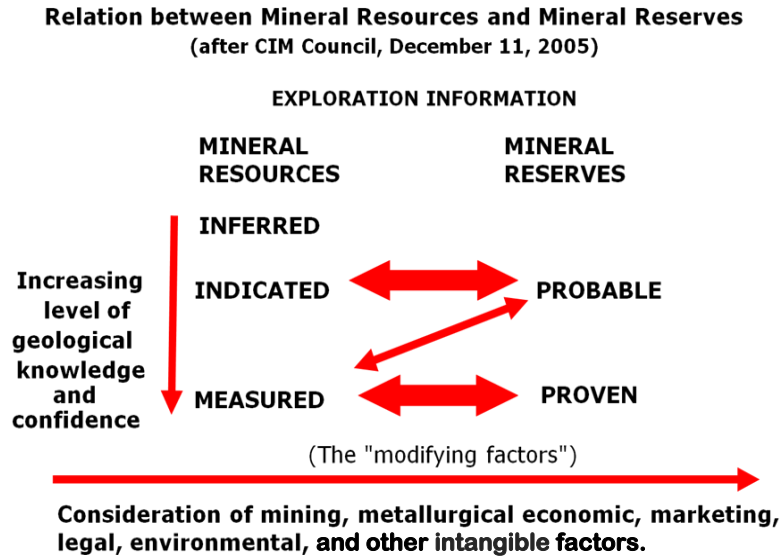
Relation between Mineral Resources and Mineral Reserves
(after CIM Council, December 11, 2005)

EXPLORATION INFORMATION

MINERAL RESOURCES

MINERAL RESERVES

INFERRED

Increasing level of geological knowledge and confidence

INDICATED

PROBABLE

MEASURED

PROVEN

(The "modifying factors")

Consideration of mining, metallurgical economic, marketing, legal, environmental, and other intangible factors.